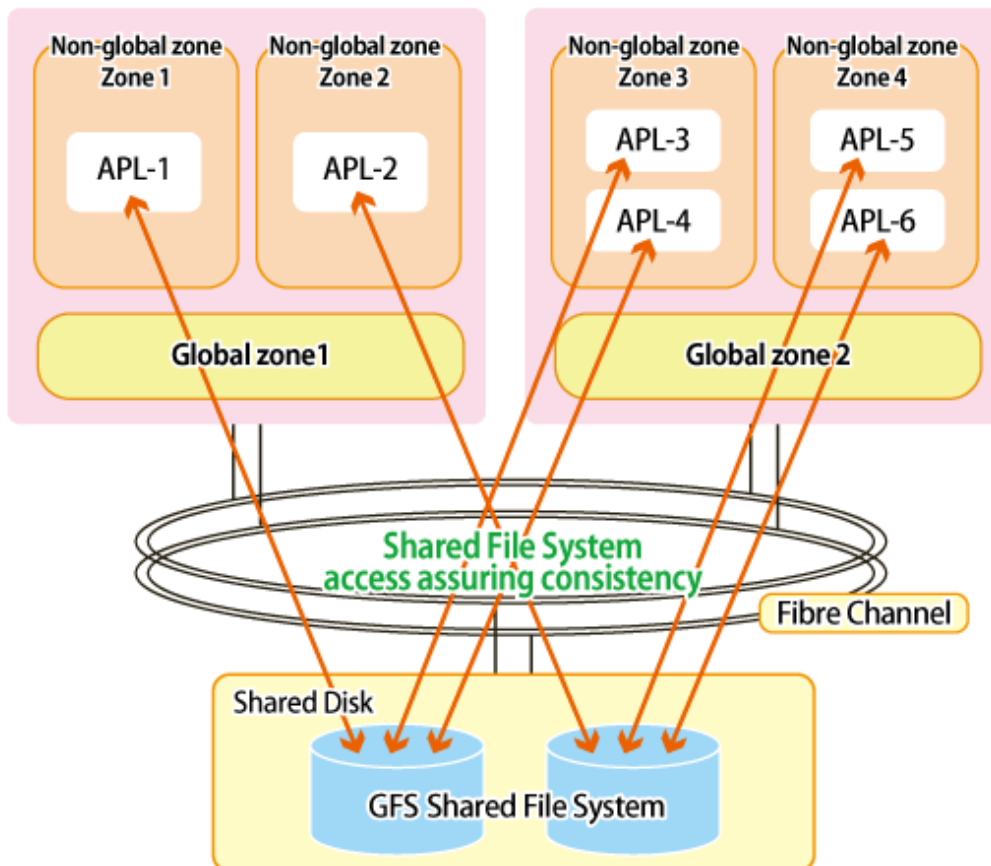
Non-global zone
Zone 1

APL-1

Non-global zone
Zone 2

APL-2

Non-global zone
Zone 3

APL-3

APL-4

Non-global zone
Zone 4

APL-5

APL-6

Global zone1

Global zone 2

Shared File System
access assuring consistency

Fibre Channel

Shared Disk

GFS Shared File System